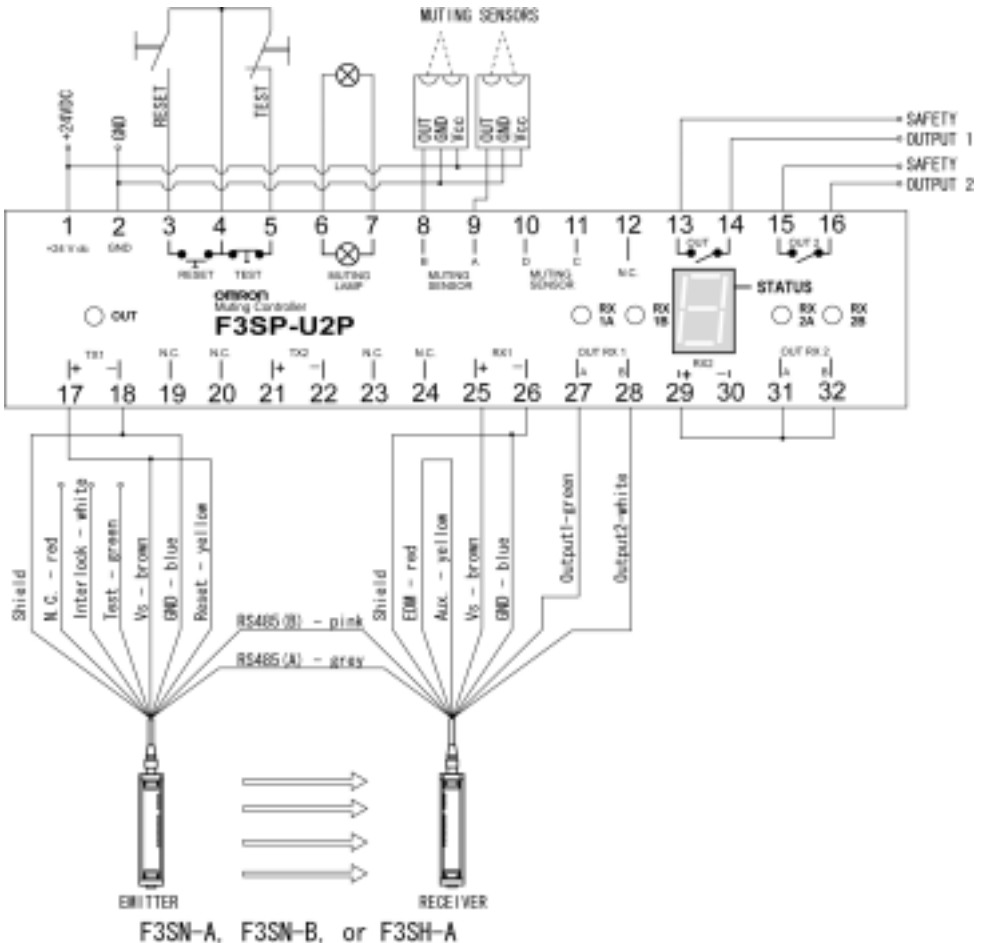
MUTING SENSORS

+24VDC
GND
RESET
TEST
OUT GND Vcc
OUT GND Vcc

SAFETY
OUTPUT 1
SAFETY
OUTPUT 2

1 2 3 4 5 6 7 8 9 10 11 12 13 14 15 16

+24 V dc
GND
RESET
TEST
MUTING LAMP
B
A
MUTING SENSOR
D
C
MUTING SENSOR
N.C.
OUT
OUT 2

omron
Muting Controller
F3SP-U2P

OUT

RX 1A
RX 1B
STATUS
RX 2A
RX 2B

TX1
N.C.
N.C.
TX2
N.C.
N.C.
RX1
OUT RX 1
RX2
OUT RX 2

17 18 19 20 21 22 23 24 25 26 27 28 29 30 31 32

Shield
N.C. - red
Interlock - white
Test - green
Vs - brown
GND - blue
Reset - yellow
RS485(B) - pink
RS485(A) - grey
Shield
EDM - red
Aux. - yellow
Vs - brown
GND - blue
Output1-green
Output2-white

EMITTER
RECEIVER
F3SN-A, F3SN-B, or F3SH-A